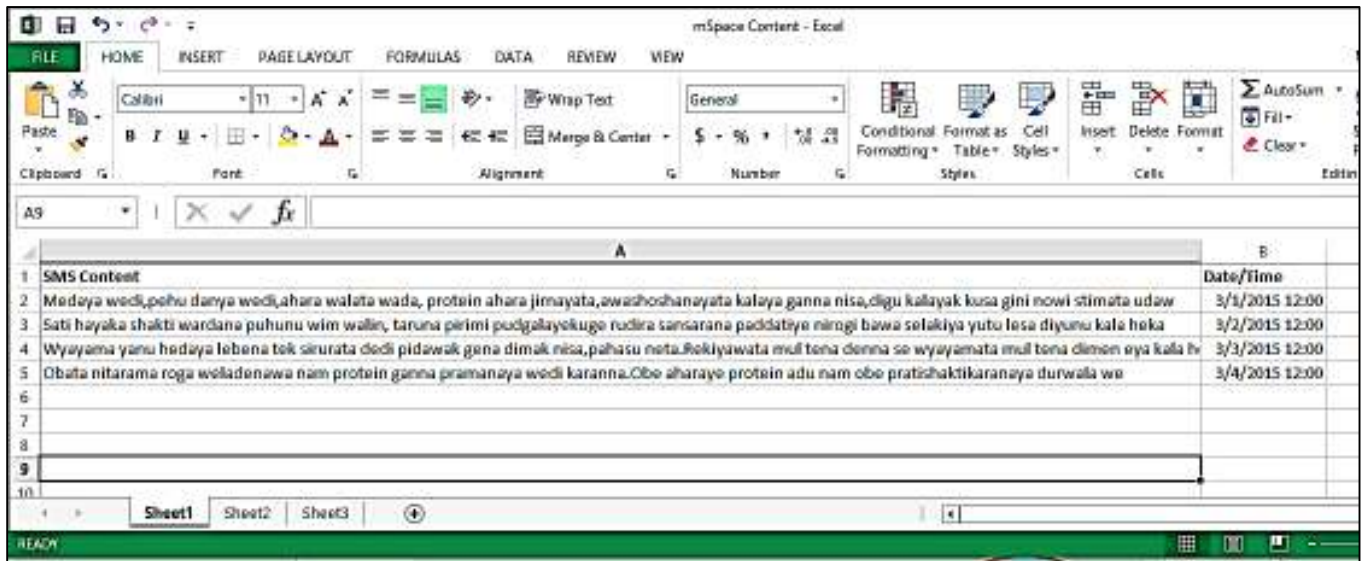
mSpace Content - Excel

FILE HOME INSERT PAGE LAYOUT FORMULAS DATA REVIEW VIEW

Paste
Clipboard
Calibri 11 A A
B I U
Font
Wrap Text
Merge & Center
Alignment
General
$ % ,
Number
Conditional Formatting
Format as Table
Cell Styles
Styles
Insert Delete Format
Cells
AutoSum
Fill
Clear
Editin

A9 fx

| | A | B |
|---|---|---|
| 1 | SMS Content | Date/Time |
| 2 | Medaya wedi,peihu danya wedi,ahara walata wada, protein ahara jimayata,awashoshanayata kalaya ganna nisa,digu kallayak kusa gini nowi stimata udaw | 3/1/2015 12:00 |
| 3 | Sati hayaka shakti wardane puhunu wim wallin, taruna pirimi pudgalayekuge rudira sansarana paddatiye nirogi bawa selakiya yutu lesa diyunu kala heka | 3/2/2015 12:00 |
| 4 | Wyayama yanu hedaya lebena tek sirurata dadi pidawak gena dimak nisa,pahasu neta.Rekiyawata mul tena denna se wyayamata mul tena dimen eya kala h | 3/3/2015 12:00 |
| 5 | Obata nitarama roga weladenawa nam protein ganna pramanaya wedi karanna.Obe aharaye protein adu nam obe pratishaktikaranaya durwala we | 3/4/2015 12:00 |
| 6 | | |
| 7 | | |
| 8 | | |
| 9 | | |
| 10 | | |

Sheet1 Sheet2 Sheet3

READY